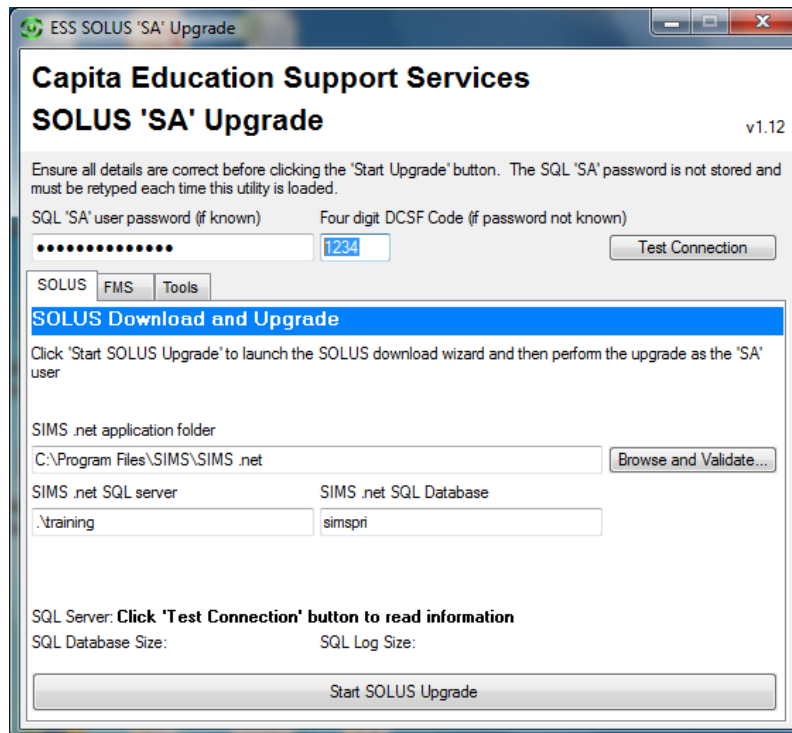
ESS SOLUS 'SA' Upgrade

Capita Education Support Services
SOLUS 'SA' Upgrade

v1.12

Ensure all details are correct before clicking the 'Start Upgrade' button. The SQL 'SA' password is not stored and must be retyped each time this utility is loaded.

SQL 'SA' user password (if known)
••••••••••••••

Four digit DCSF Code (if password not known)
1234

Test Connection

SOLUS FMS Tools

SOLUS Download and Upgrade

Click 'Start SOLUS Upgrade' to launch the SOLUS download wizard and then perform the upgrade as the 'SA' user

SIMS .net application folder
C:\Program Files\SIMS\SIMS .net
Browse and Validate...

SIMS .net SQL server
.\training

SIMS .net SQL Database
simspri

SQL Server: Click 'Test Connection' button to read information
SQL Database Size:
SQL Log Size:

Start SOLUS Upgrade